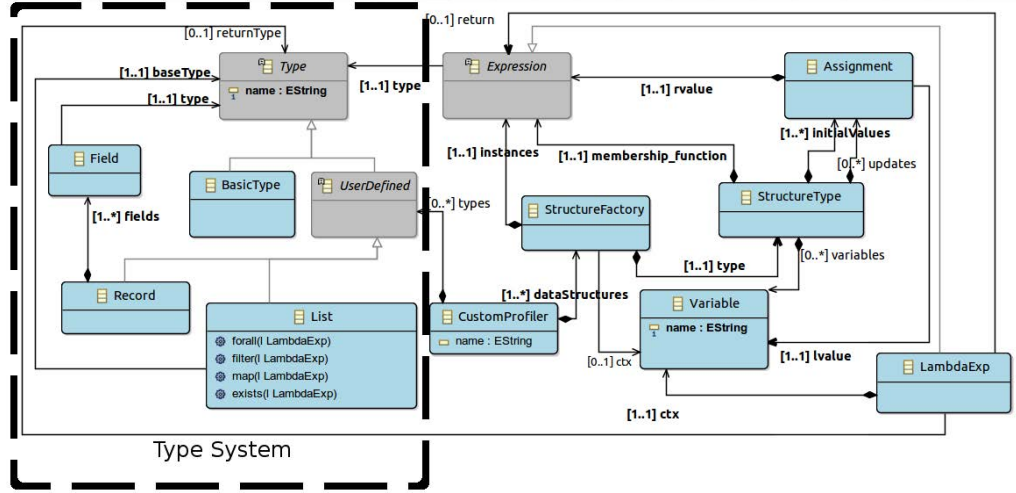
[0..1] returnType

Type
name : EString

[1..1] baseType

[1..1] type

Field

[1..*] fields

BasicType

UserDefined

Record

List
forall(l LambdaExp)
filter(l LambdaExp)
map(l LambdaExp)
exists(l LambdaExp)

Type System

[0..1] return

Expression

[1..1] type

[1..1] rvalue

Assignment

[1..*] initialValues

[0..*] updates

[1..1] instances

[1..1] membership_function

[0..*] types

StructureFactory

StructureType

[0..*] variables

[1..1] type

[1..*] dataStructures

CustomProfiler
name : EString

Variable
name : EString

[0..1] ctx

[1..1] lvalue

LambdaExp

[1..1] ctx